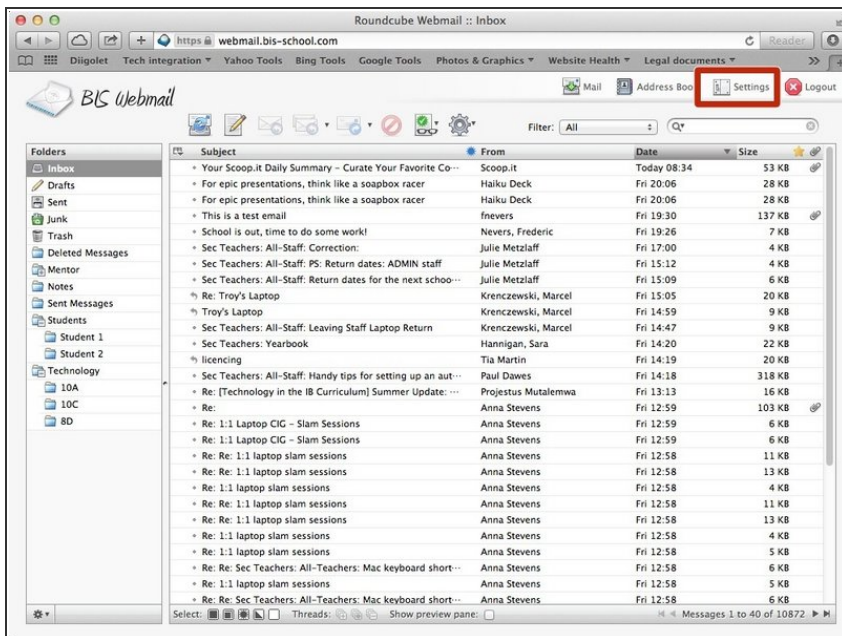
Roundcube Webmail :: Inbox

https webmail.bis-school.com

Reader

Diigolet Tech integration ▾ Yahoo Tools Bing Tools Google Tools Photos & Graphics ▾ Website Health ▾ Legal documents ▾

BIS Webmail

Mail Address Boo Settings Logout

Filter: All

| Folders |
|---|
| Inbox |
| Drafts |
| Sent |
| Junk |
| Trash |
| Deleted Messages |
| Mentor |
| Notes |
| Sent Messages |
| Students |
| Student 1 |
| Student 2 |
| Technology |
| 10A |
| 10C |
| 8D |

| Subject | From | Date | Size |
|---|---|---|---|
| Your Scoop.it Daily Summary - Curate Your Favorite Co··· | Scoop.it | Today 08:34 | 53 KB |
| For epic presentations, think like a soapbox racer | Haiku Deck | Fri 20:06 | 28 KB |
| For epic presentations, think like a soapbox racer | Haiku Deck | Fri 20:06 | 28 KB |
| This is a test email | fnevers | Fri 19:30 | 137 KB |
| School is out, time to do some work! | Nevers, Frederic | Fri 19:26 | 7 KB |
| Sec Teachers: All-Staff: Correction: | Julie Metzlaff | Fri 17:00 | 4 KB |
| Sec Teachers: All-Staff: PS: Return dates: ADMIN staff | Julie Metzlaff | Fri 15:12 | 4 KB |
| Sec Teachers: All-Staff: Return dates for the next schoo··· | Julie Metzlaff | Fri 15:09 | 6 KB |
| Re: Troy's Laptop | Krenczewski, Marcel | Fri 15:05 | 20 KB |
| Troy's Laptop | Krenczewski, Marcel | Fri 14:59 | 9 KB |
| Sec Teachers: All-Staff: Leaving Staff Laptop Return | Krenczewski, Marcel | Fri 14:47 | 9 KB |
| Sec Teachers: Yearbook | Hannigan, Sara | Fri 14:20 | 22 KB |
| licencing | Tia Martin | Fri 14:19 | 20 KB |
| Sec Teachers: All-Staff: Handy tips for setting up an aut··· | Paul Dawes | Fri 14:18 | 318 KB |
| Re: [Technology in the IB Curriculum] Summer Update: ··· | Projestus Mutalemwa | Fri 13:13 | 16 KB |
| Re: | Anna Stevens | Fri 12:59 | 103 KB |
| Re: 1:1 Laptop CIG - Slam Sessions | Anna Stevens | Fri 12:59 | 6 KB |
| Re: 1:1 Laptop CIG - Slam Sessions | Anna Stevens | Fri 12:59 | 6 KB |
| Re: Re: 1:1 laptop slam sessions | Anna Stevens | Fri 12:58 | 11 KB |
| Re: Re: 1:1 laptop slam sessions | Anna Stevens | Fri 12:58 | 13 KB |
| Re: 1:1 laptop slam sessions | Anna Stevens | Fri 12:58 | 4 KB |
| Re: Re: 1:1 laptop slam sessions | Anna Stevens | Fri 12:58 | 11 KB |
| Re: Re: 1:1 laptop slam sessions | Anna Stevens | Fri 12:58 | 13 KB |
| Re: 1:1 laptop slam sessions | Anna Stevens | Fri 12:58 | 4 KB |
| Re: 1:1 laptop slam sessions | Anna Stevens | Fri 12:58 | 5 KB |
| Re: Re: Sec Teachers: All-Teachers: Mac keyboard short··· | Anna Stevens | Fri 12:58 | 6 KB |
| Re: 1:1 laptop slam sessions | Anna Stevens | Fri 12:58 | 5 KB |
| Re: Re: Sec Teachers: All-Teachers: Mac keyboard short··· | Anna Stevens | Fri 12:58 | 6 KB |

Select: Threads: Show preview pane:

Messages 1 to 40 of 10872